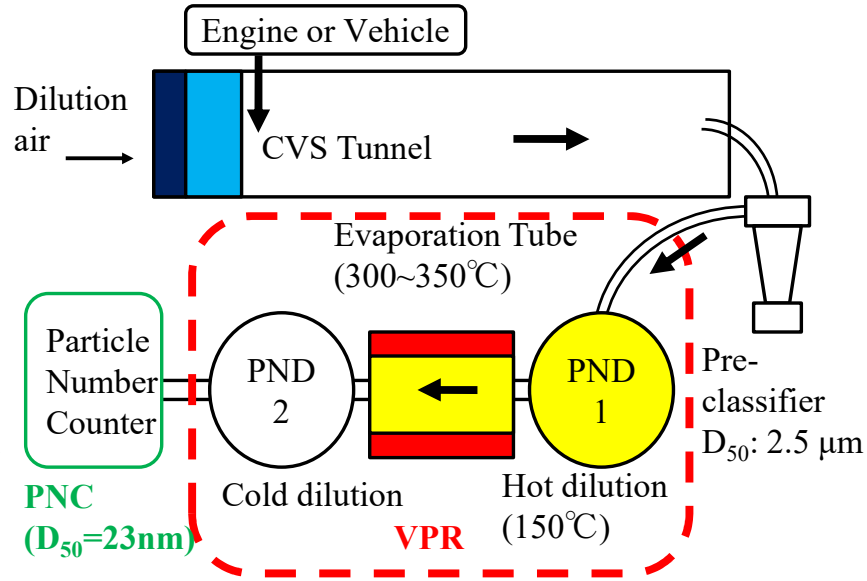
Engine or Vehicle

Dilution air

CVS Tunnel

Evaporation Tube (300~350℃)

Particle Number Counter

PND 2

PND 1

Pre-classifier $D_{50}$: 2.5 μm

PNC ($D_{50}$=23nm)

Cold dilution

Hot dilution (150℃)

VPR